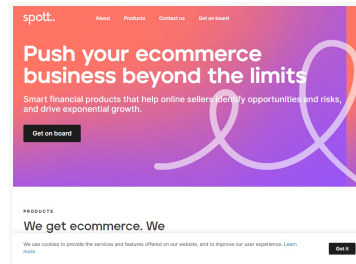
spott.

About Products Contact us Get on board

Push your ecommerce business beyond the limits

Smart financial products that help online sellers identify opportunities and risks, and drive exponential growth.

Get on board

PRODUCTS

We get ecommerce. We

We use cookies to provide the services and features offered on our website, and to improve our user experience. Learn more

Got it